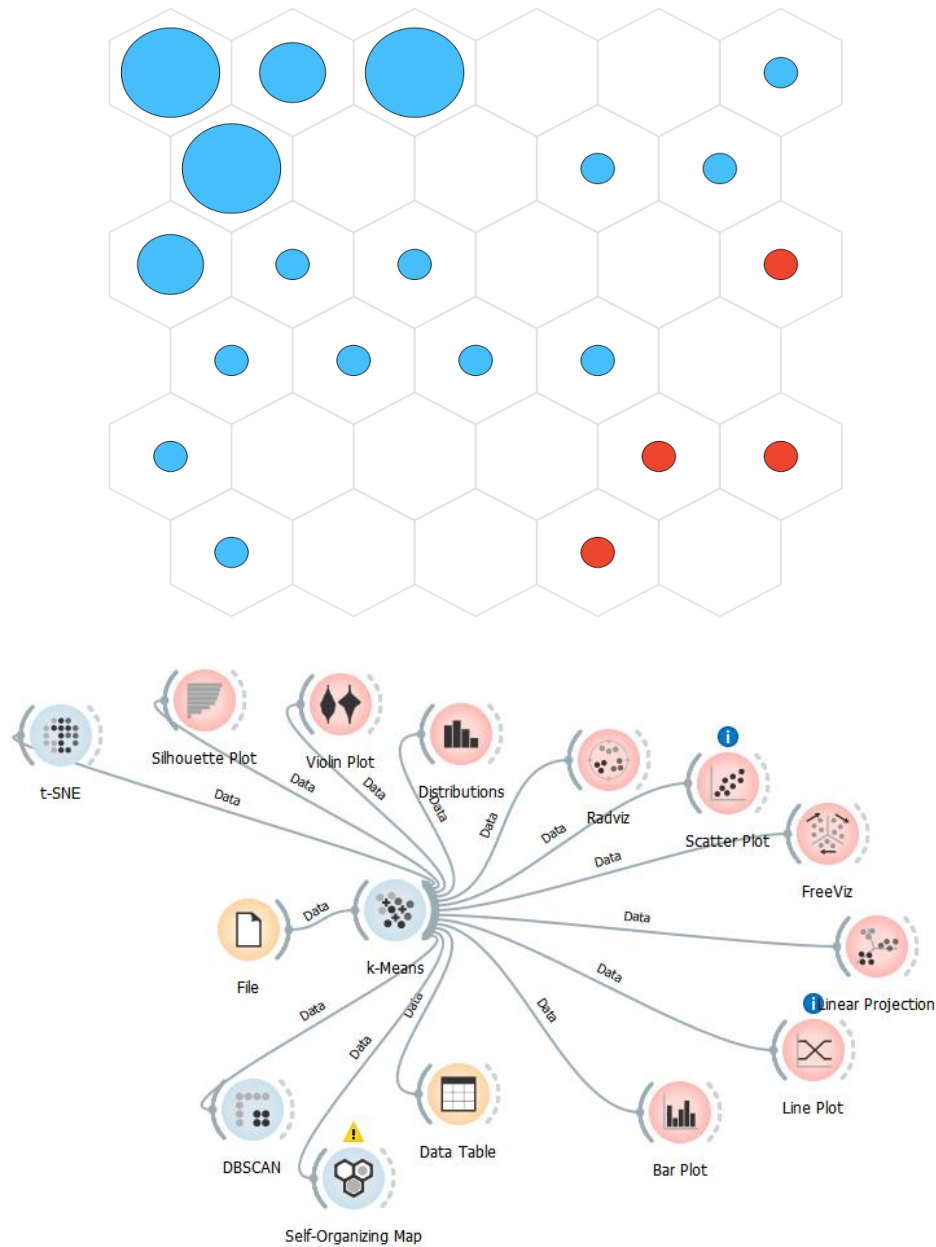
Silhouette Plot
Violin Plot
t-SNE
Distributions
Radviz
Scatter Plot
FreeViz
Data
Data
Data
Data
Data
Data
Data
File
Data
k-Means
Data
Linear Projection
Data
Data
Data
Data
Data
Line Plot
DBSCAN
Data Table
Bar Plot
Self-Organizing Map